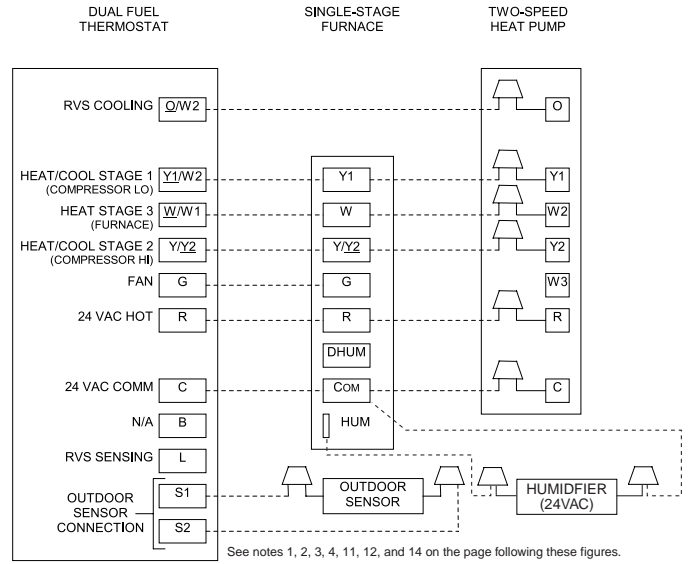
DUAL FUEL THERMOSTAT

SINGLE-STAGE FURNACE

TWO-SPEED HEAT PUMP

RVS COOLING O/W2

HEAT/COOL STAGE 1 (COMPRESSOR LO) Y1/W2

HEAT STAGE 3 (FURNACE) W/W1

HEAT/COOL STAGE 2 (COMPRESSOR HI) Y/Y2

FAN G

24 VAC HOT R

24 VAC COMM C

N/A B

RVS SENSING L

OUTDOOR SENSOR CONNECTION S1 S2

Y1
W
Y/Y2
G
R
DHUM
COM
HUM

O
Y1
W2
Y2
W3
R
C

OUTDOOR SENSOR

HUMIDFIER (24VAC)

See notes 1, 2, 3, 4, 11, 12, and 14 on the page following these figures.